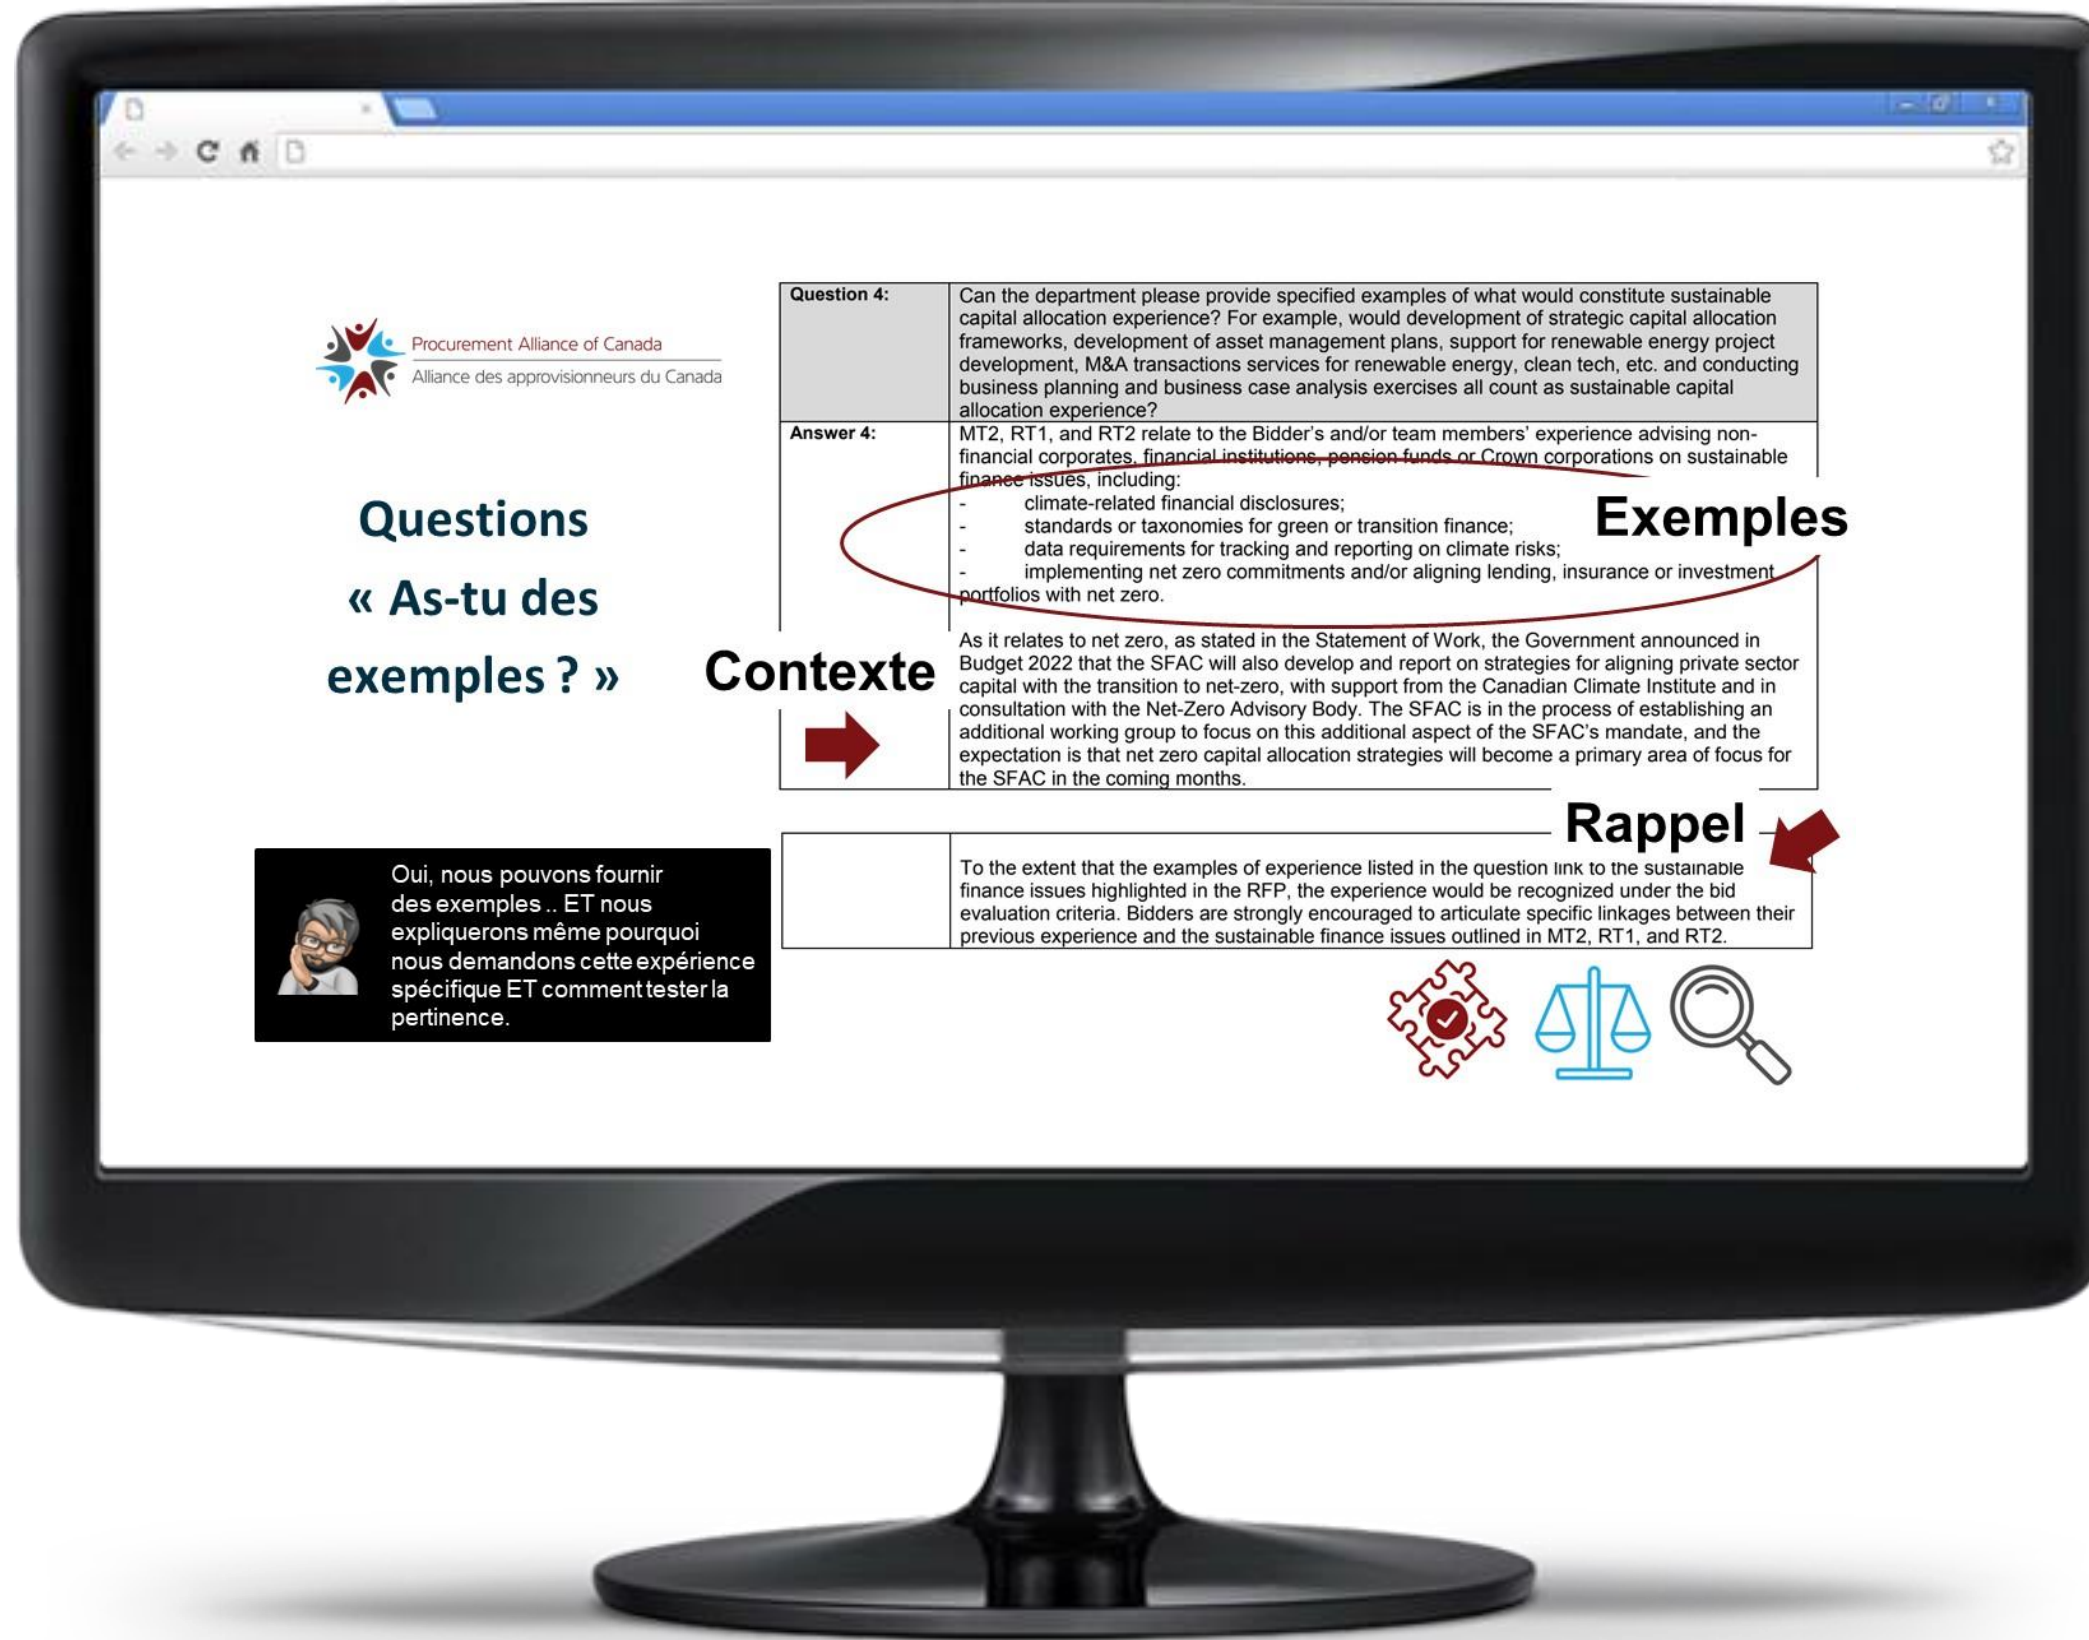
Procurement Alliance of Canada
Alliance des approvisionneurs du Canada

Questions « As-tu des exemples ? »

| Question 4: | Can the department please provide specified examples of what would constitute sustainable capital allocation experience? For example, would development of strategic capital allocation frameworks, development of asset management plans, support for renewable energy project development, M&A transactions services for renewable energy, clean tech, etc. and conducting business planning and business case analysis exercises all count as sustainable capital allocation experience? |
|---|---|
| Answer 4: | MT2, RT1, and RT2 relate to the Bidder's and/or team members' experience advising non-financial corporates, financial institutions, pension funds or Crown corporations on sustainable finance issues, including: - climate-related financial disclosures; - standards or taxonomies for green or transition finance; - data requirements for tracking and reporting on climate risks; - implementing net zero commitments and/or aligning lending, insurance or investment portfolios with net zero. As it relates to net zero, as stated in the Statement of Work, the Government announced in Budget 2022 that the SFAC will also develop and report on strategies for aligning private sector capital with the transition to net-zero, with support from the Canadian Climate Institute and in consultation with the Net-Zero Advisory Body. The SFAC is in the process of establishing an additional working group to focus on this additional aspect of the SFAC's mandate, and the expectation is that net zero capital allocation strategies will become a primary area of focus for the SFAC in the coming months. |

Exemples

Contexte

Rappel

To the extent that the examples of experience listed in the question link to the sustainable finance issues highlighted in the RFP, the experience would be recognized under the bid evaluation criteria. Bidders are strongly encouraged to articulate specific linkages between their previous experience and the sustainable finance issues outlined in MT2, RT1, and RT2.

Oui, nous pouvons fournir des exemples .. ET nous expliquerons même pourquoi nous demandons cette expérience spécifique ET comment tester la pertinence.